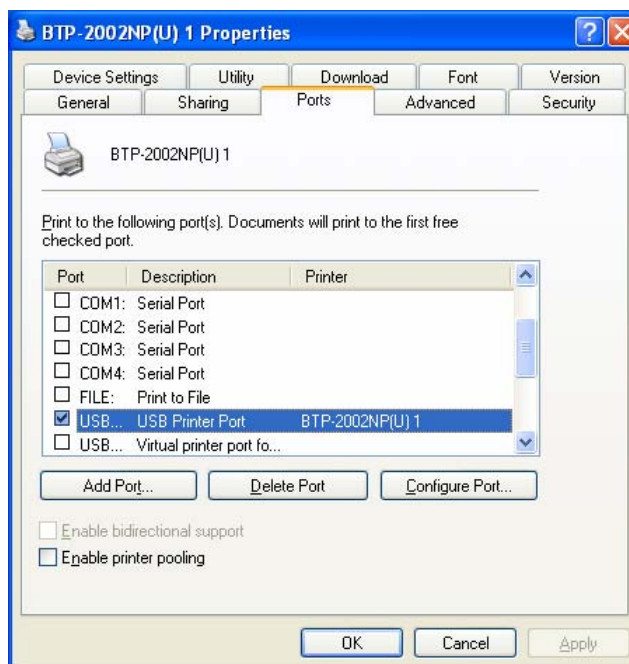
BTP-2002NP(U) 1 Properties

Device Settings | Utility | Download | Font | Version
General | Sharing | Ports | Advanced | Security

BTP-2002NP(U) 1

Print to the following port(s). Documents will print to the first free checked port.

| Port | Description | Printer |
|---|---|---|
| COM1: | Serial Port | |
| COM2: | Serial Port | |
| COM3: | Serial Port | |
| COM4: | Serial Port | |
| FILE: | Print to File | |
| USB... | USB Printer Port | BTP-2002NP(U) 1 |
| USB... | Virtual printer port fo... | |

Add Port... | Delete Port | Configure Port...

Enable bidirectional support
Enable printer pooling

OK | Cancel | Apply